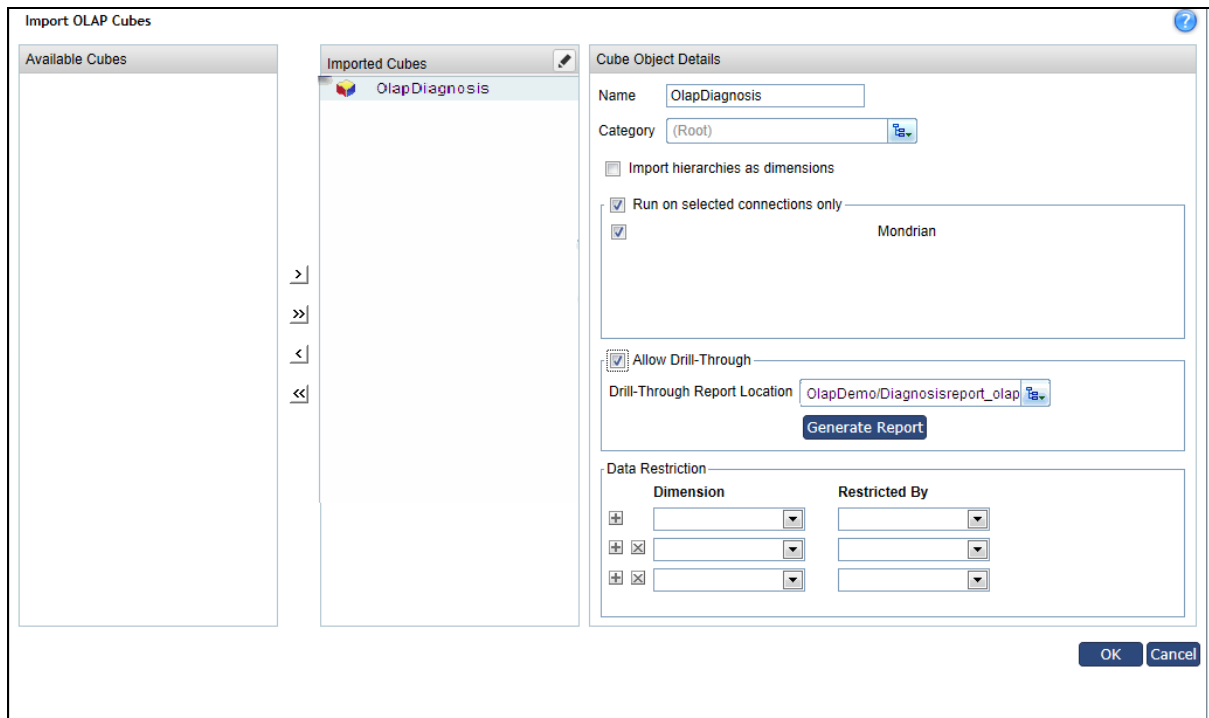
Import OLAP Cubes

Available Cubes

>
>>
<
<<

Imported Cubes
OlapDiagnosis

Cube Object Details
Name OlapDiagnosis
Category (Root)
Import hierarchies as dimensions
Run on selected connections only
Mondrian
Allow Drill-Through
Drill-Through Report Location OlapDemo/Diagnosisreport_olap
Generate Report
Data Restriction
Dimension
Restricted By

OK Cancel